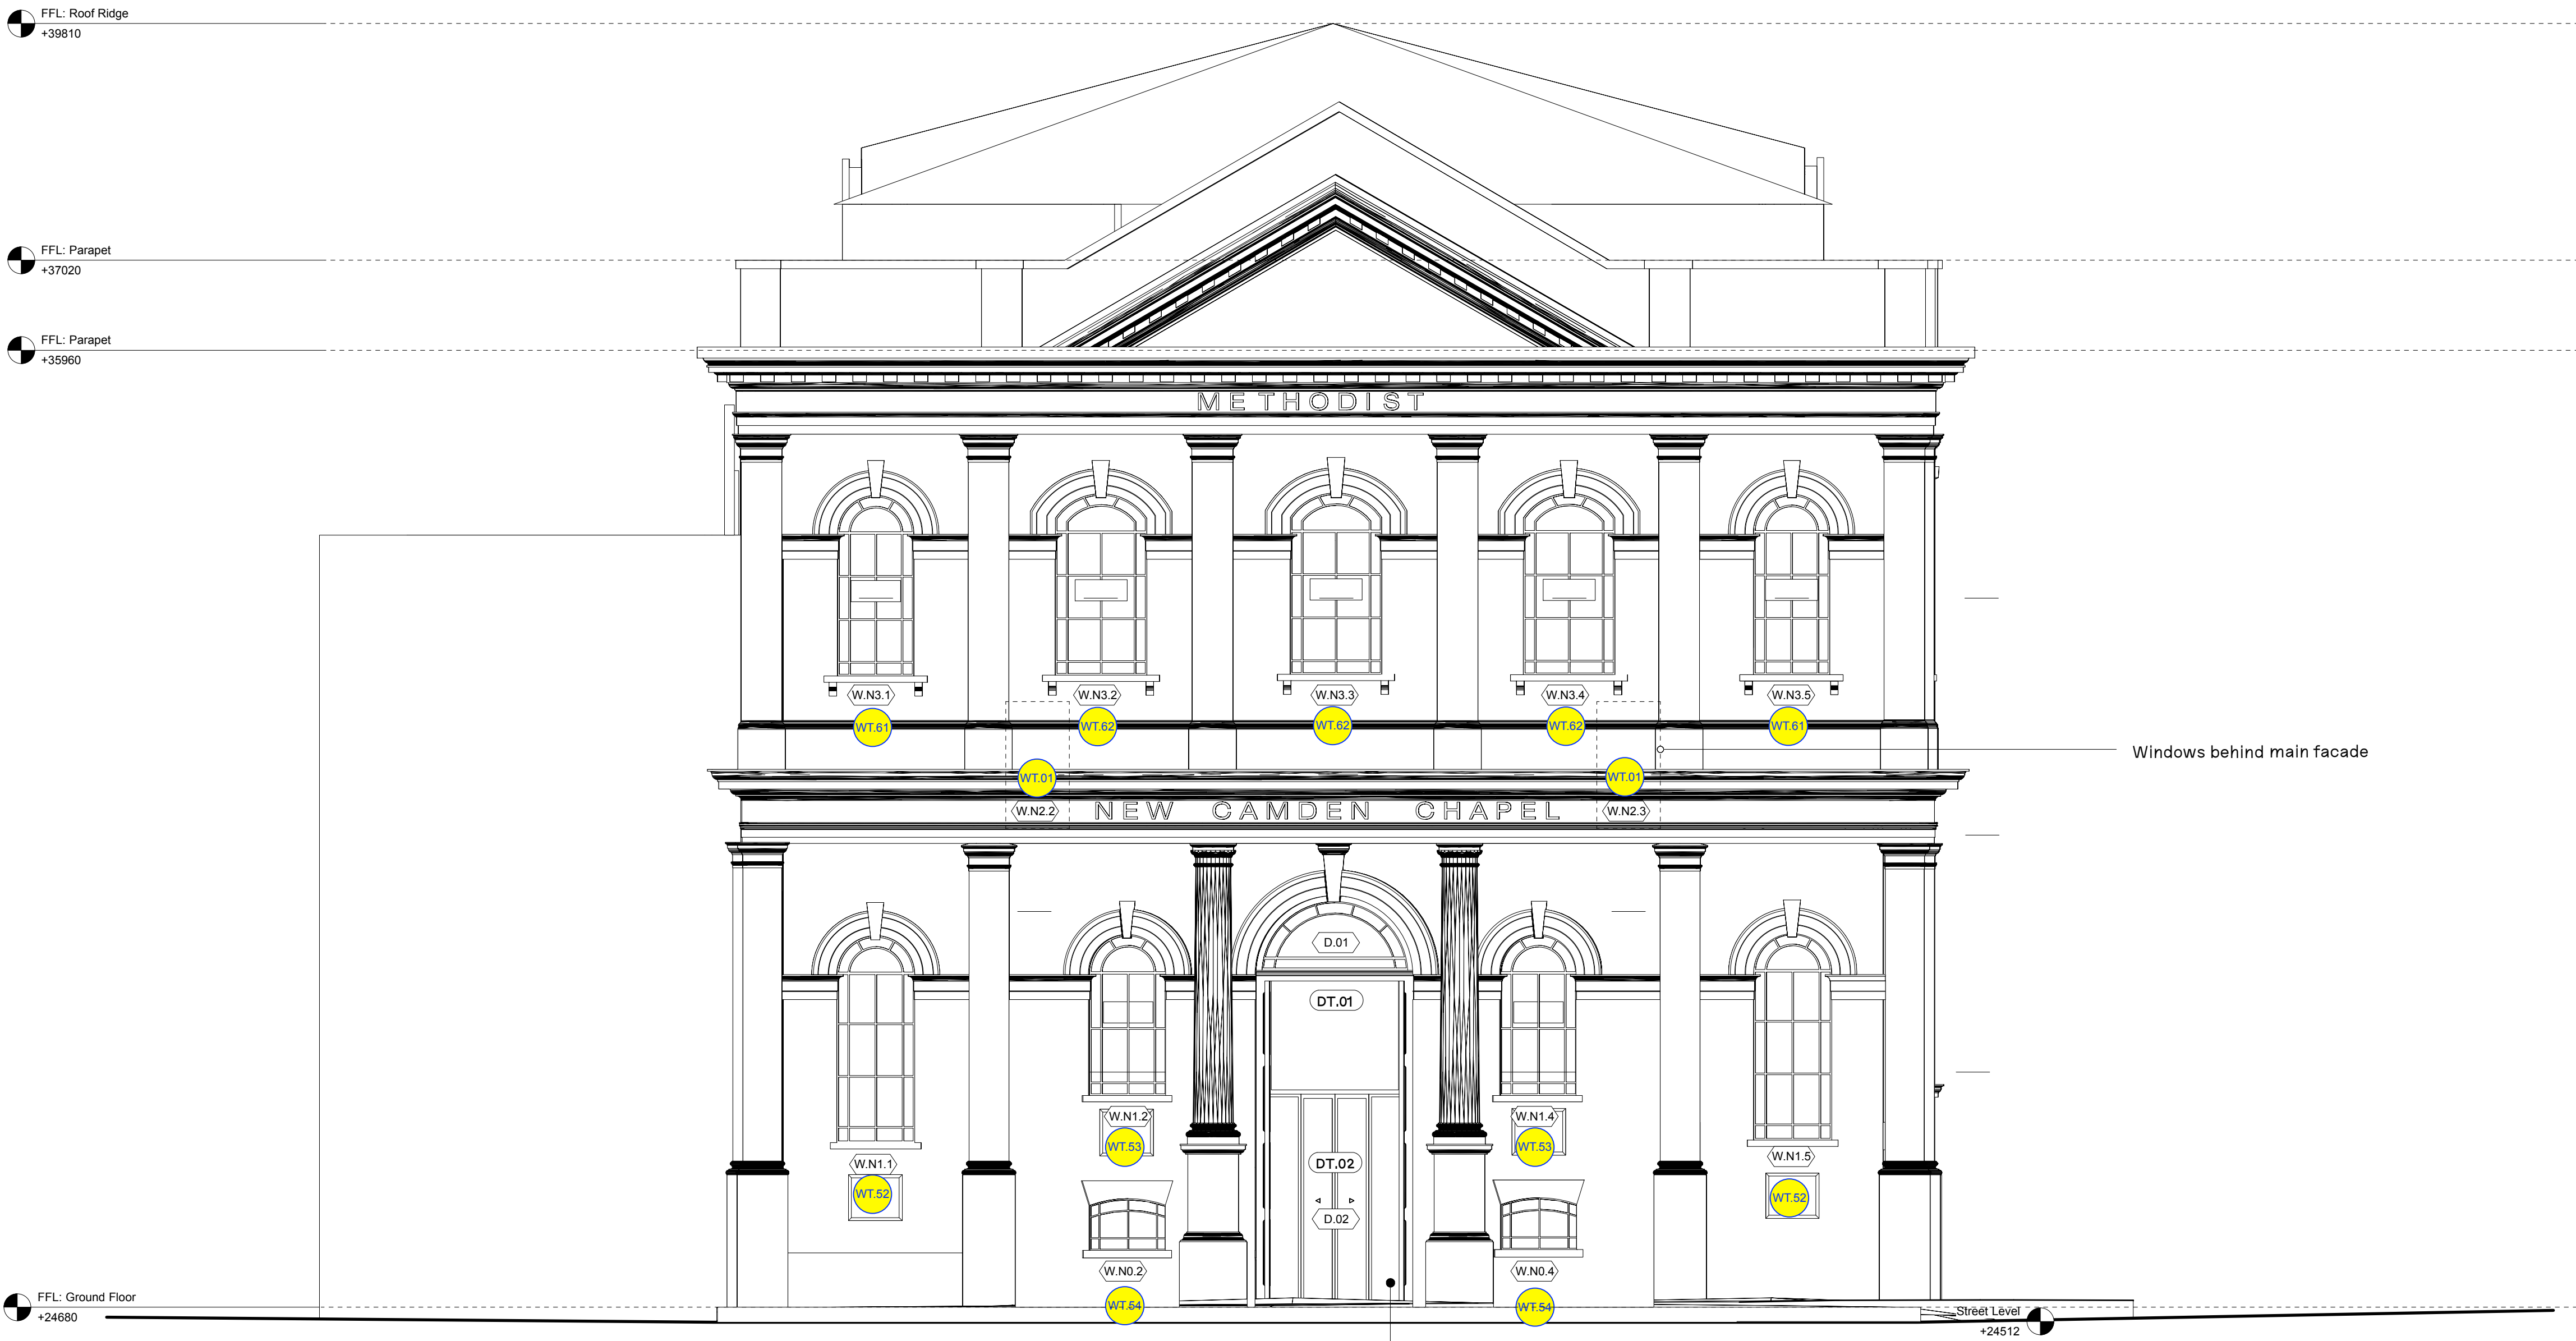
FFL: Roof Ridge
+39810

FFL: Parapet
+37020

FFL: Parapet
+35960

METHODIST

W.N3.1
WT.61
W.N3.2
WT.62
W.N3.3
WT.62
W.N3.4
WT.62
W.N3.5
WT.61

Windows behind main facade

WT.01
W.N2.2
NEW CAMDEN CHAPEL
WT.01
W.N2.3

D.01
DT.01
DT.02
D.02

W.N1.1
WT.52
W.N1.2
WT.53
W.N1.4
WT.53
W.N1.5
WT.52

W.N0.2
WT.54
W.N0.4
WT.54

FFL: Ground Floor
+24680

Street Level
+24512